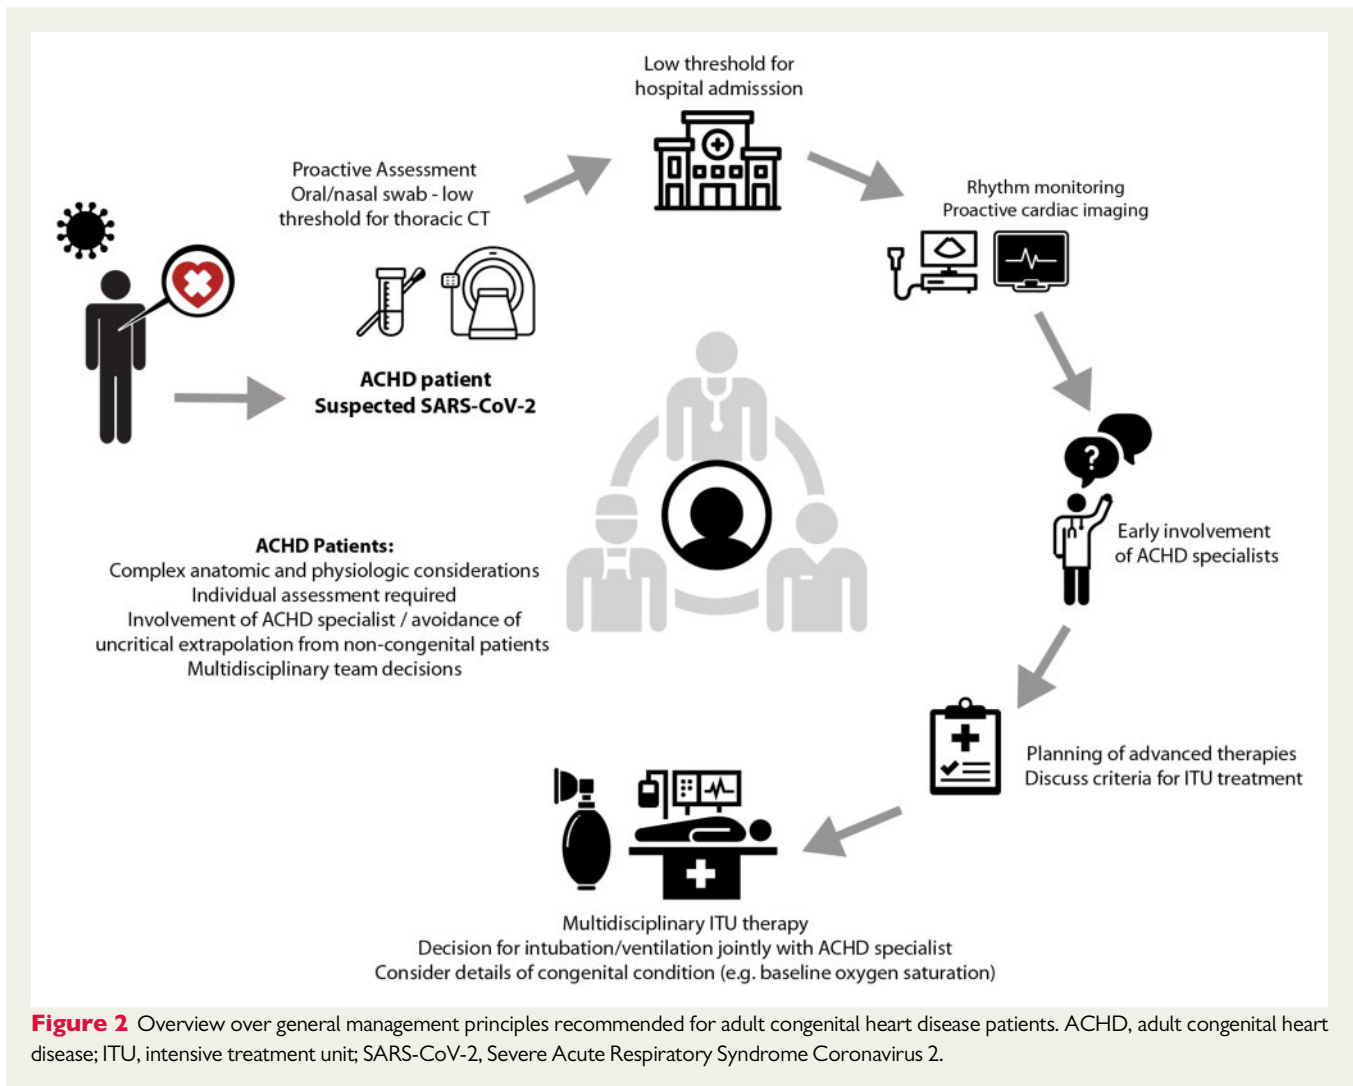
Low threshold for hospital admisssion

Proactive Assessment
Oral/nasal swab - low threshold for thoracic CT

Rhythm monitoring
Proactive cardiac imaging

ACHD patient
Suspected SARS-CoV-2

Early involvement of ACHD specialists

ACHD Patients:
Complex anatomic and physiologic considerations
Individual assessment required
Involvement of ACHD specialist / avoidance of uncritical extrapolation from non-congenital patients
Multidisciplinary team decisions

Planning of advanced therapies
Discuss criteria for ITU treatment

Multidisciplinary ITU therapy
Decision for intubation/ventilation jointly with ACHD specialist
Consider details of congenital condition (e.g. baseline oxygen saturation)

Figure 2 Overview over general management principles recommended for adult congenital heart disease patients. ACHD, adult congenital heart disease; ITU, intensive treatment unit; SARS-CoV-2, Severe Acute Respiratory Syndrome Coronavirus 2.